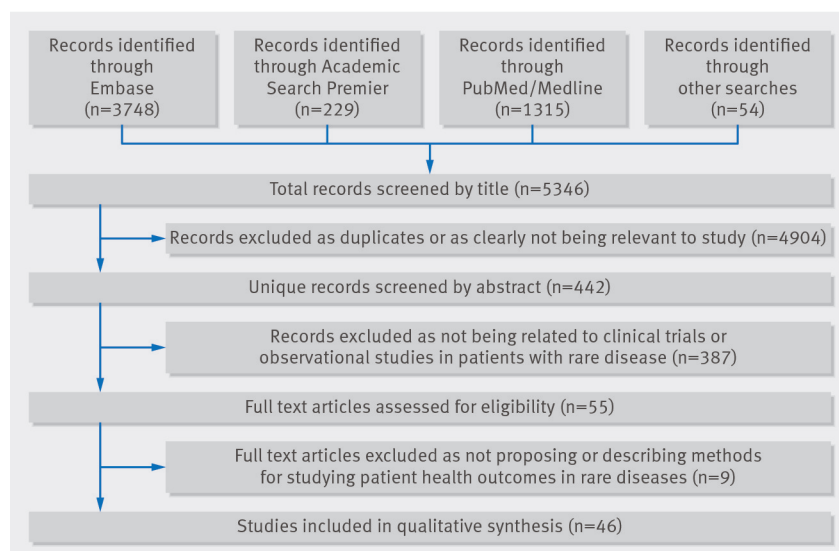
Records identified through Embase (n=3748)

Records identified through Academic Search Premier (n=229)

Records identified through PubMed/Medline (n=1315)

Records identified through other searches (n=54)

Total records screened by title (n=5346)

Records excluded as duplicates or as clearly not being relevant to study (n=4904)

Unique records screened by abstract (n=442)

Records excluded as not being related to clinical trials or observational studies in patients with rare disease (n=387)

Full text articles assessed for eligibility (n=55)

Full text articles excluded as not proposing or describing methods for studying patient health outcomes in rare diseases (n=9)

Studies included in qualitative synthesis (n=46)